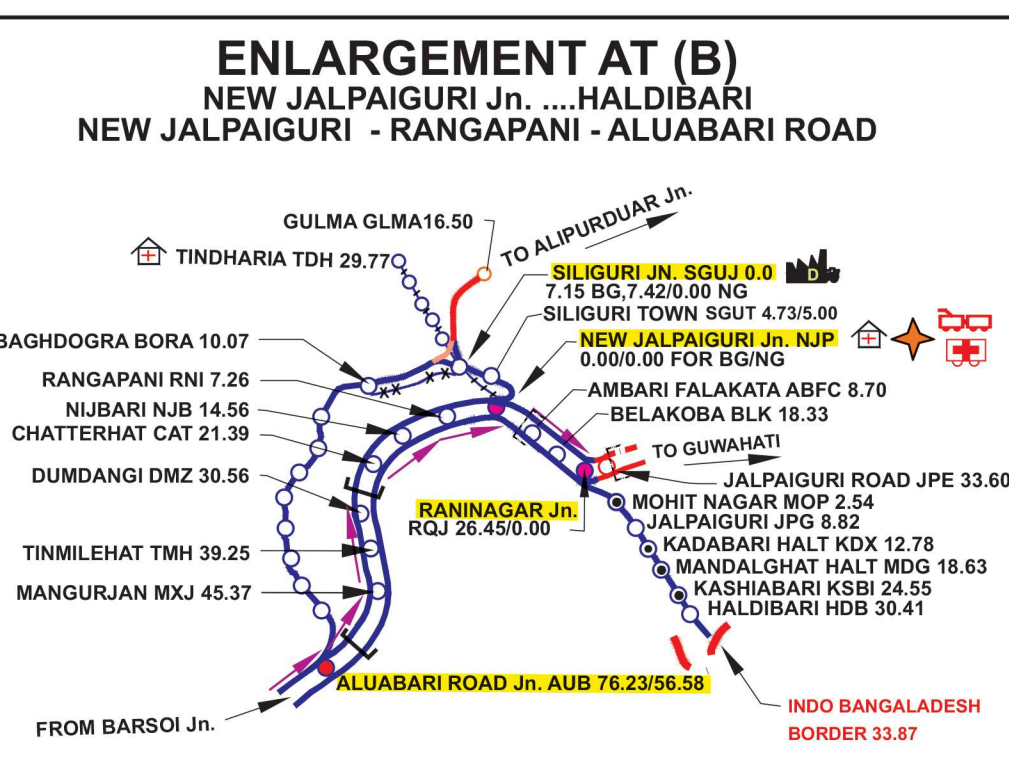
ENLARGEMENT AT (B)
NEW JALPAIGURI Jn. ....HALDIBARI
NEW JALPAIGURI - RANGAPANI - ALUABARI ROAD

GULMA GLMA16.50
TO ALIPURDUAR Jn.
TINDHARIA TDH 29.77
SILIGURI JN. SGUJ 0.0
7.15 BG,7.42/0.00 NG
D
SILIGURI TOWN SGUT 4.73/5.00
BAGHDOGRA BORA 10.07
NEW JALPAIGURI Jn. NJP
0.00/0.00 FOR BG/NG
RANGAPANI RNI 7.26
AMBARI FALAKATA ABFC 8.70
NIJBARI NJB 14.56
BELAKOBA BLK 18.33
CHATTERHAT CAT 21.39
TO GUWAHATI
DUMDANGI DMZ 30.56
JALPAIGURI ROAD JPE 33.60
RANINAGAR Jn.
RQJ 26.45/0.00
MOHIT NAGAR MOP 2.54
JALPAIGURI JPG 8.82
TINMILEHAT TMH 39.25
KADABARI HALT KDX 12.78
MANDALGHAT HALT MDG 18.63
MANGURJAN MXJ 45.37
KASHIABARI KSBI 24.55
HALDIBARI HDB 30.41
ALUABARI ROAD Jn. AUB 76.23/56.58
FROM BARSOI Jn.
INDO BANGALADESH
BORDER 33.87